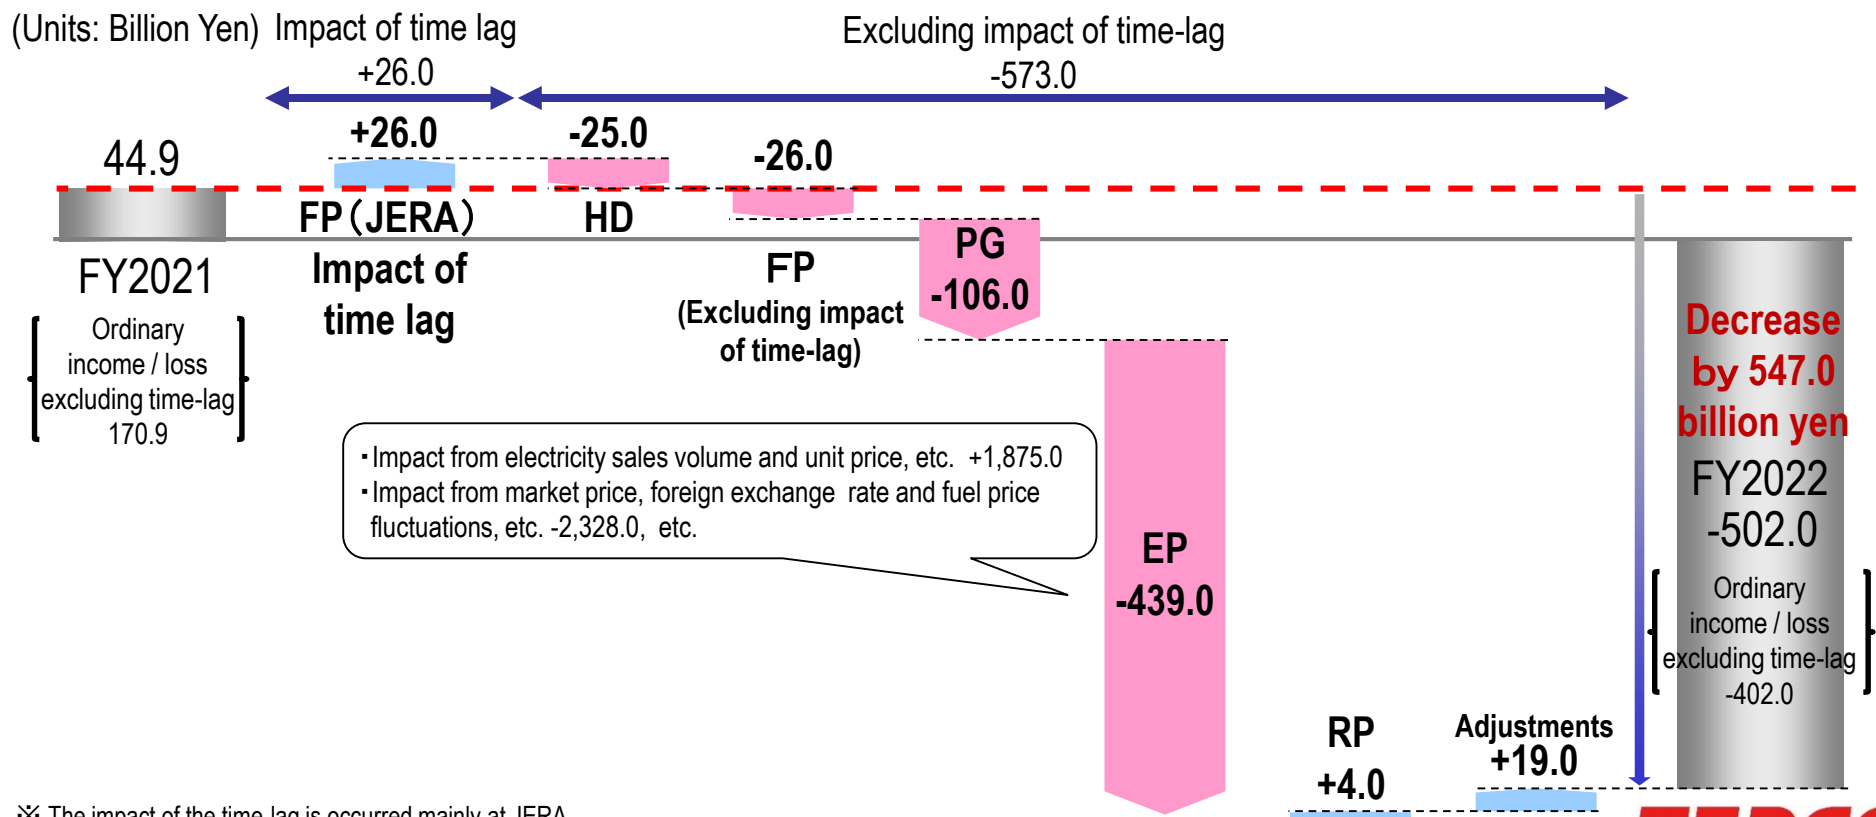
(Units: Billion Yen) Impact of time lag +26.0

Excluding impact of time-lag -573.0

44.9

FY2021

Ordinary income / loss excluding time-lag 170.9

+26.0

FP（JERA）

Impact of time lag

-25.0

HD

-26.0

FP (Excluding impact of time-lag)

PG -106.0

・Impact from electricity sales volume and unit price, etc. +1,875.0
・Impact from market price, foreign exchange rate and fuel price fluctuations, etc. -2,328.0, etc.

EP -439.0

RP +4.0

Adjustments +19.0

Decrease by 547.0 billion yen

FY2022 -502.0

Ordinary income / loss excluding time-lag -402.0

※ The impact of the time lag is occurred mainly at JERA